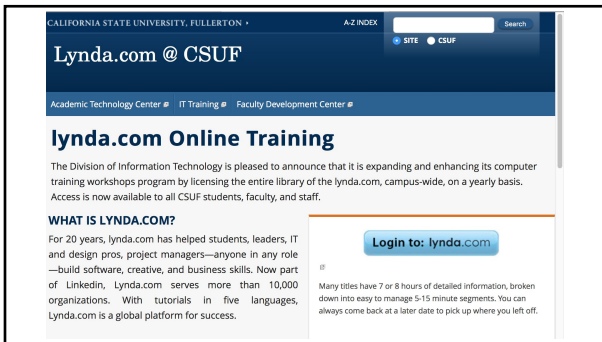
CALIFORNIA STATE UNIVERSITY, FULLERTON ›

A-Z INDEX

Search

SITE CSUF

Lynda.com @ CSUF

Academic Technology Center IT Training Faculty Development Center

lynda.com Online Training

The Division of Information Technology is pleased to announce that it is expanding and enhancing its computer training workshops program by licensing the entire library of the lynda.com, campus-wide, on a yearly basis. Access is now available to all CSUF students, faculty, and staff.

WHAT IS LYNDA.COM?

For 20 years, lynda.com has helped students, leaders, IT and design pros, project managers—anyone in any role—build software, creative, and business skills. Now part of Linkedin, Lynda.com serves more than 10,000 organizations. With tutorials in five languages, Lynda.com is a global platform for success.

Login to: lynda.com

Many titles have 7 or 8 hours of detailed information, broken down into easy to manage 5-15 minute segments. You can always come back at a later date to pick up where you left off.